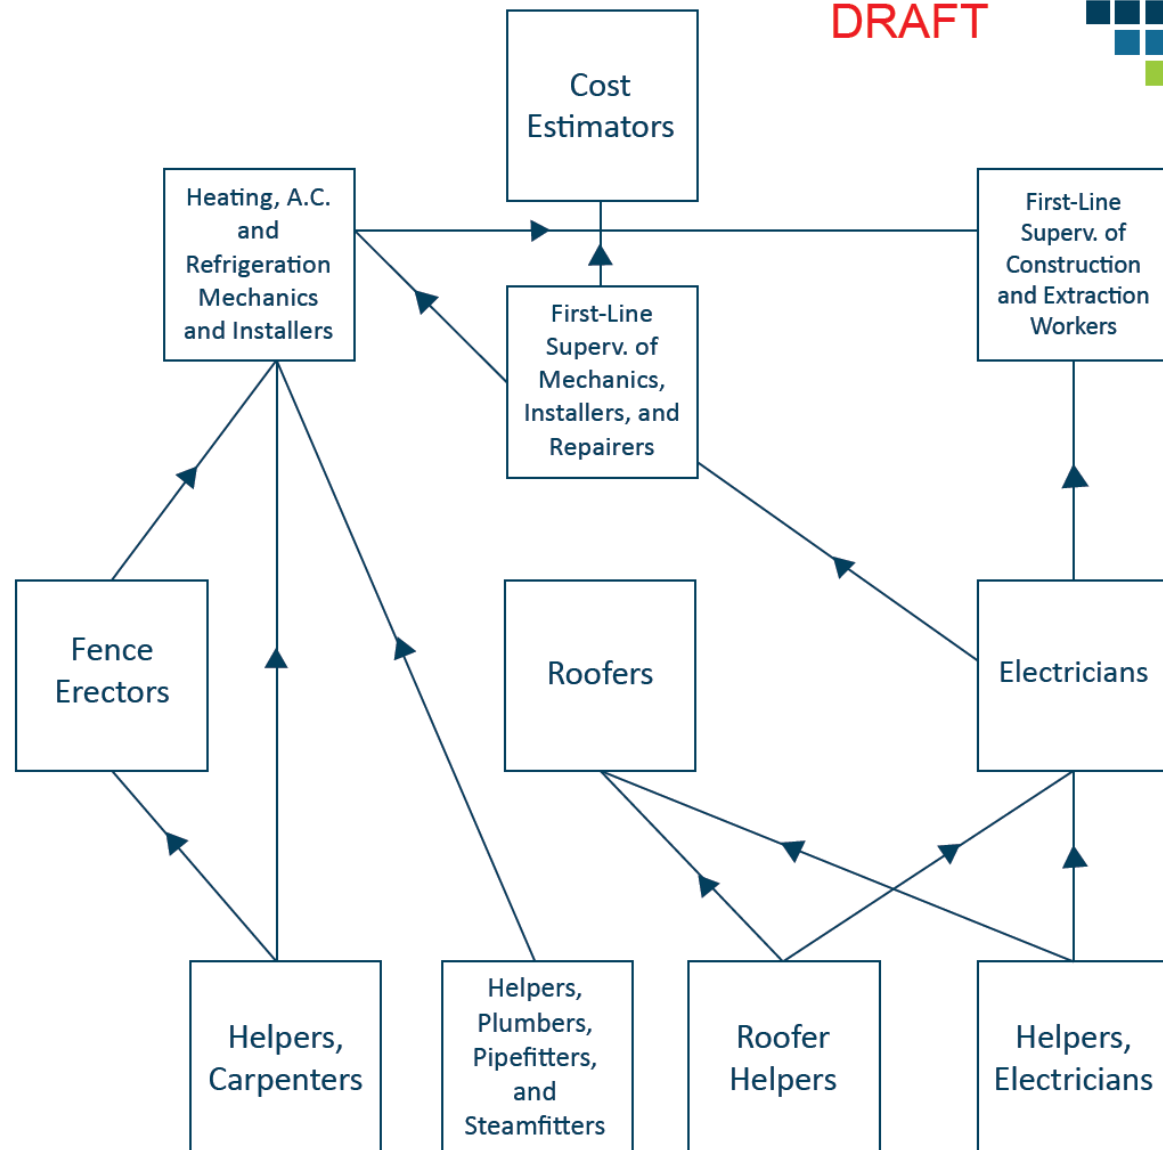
DRAFT

Cost Estimators

Heating, A.C. and Refrigeration Mechanics and Installers

First-Line Superv. of Construction and Extraction Workers

First-Line Superv. of Mechanics, Installers, and Repairers

Fence Erectors

Roofers

Electricians

Helpers, Carpenters

Helpers, Plumbers, Pipefitters, and Steamfitters

Roofer Helpers

Helpers, Electricians